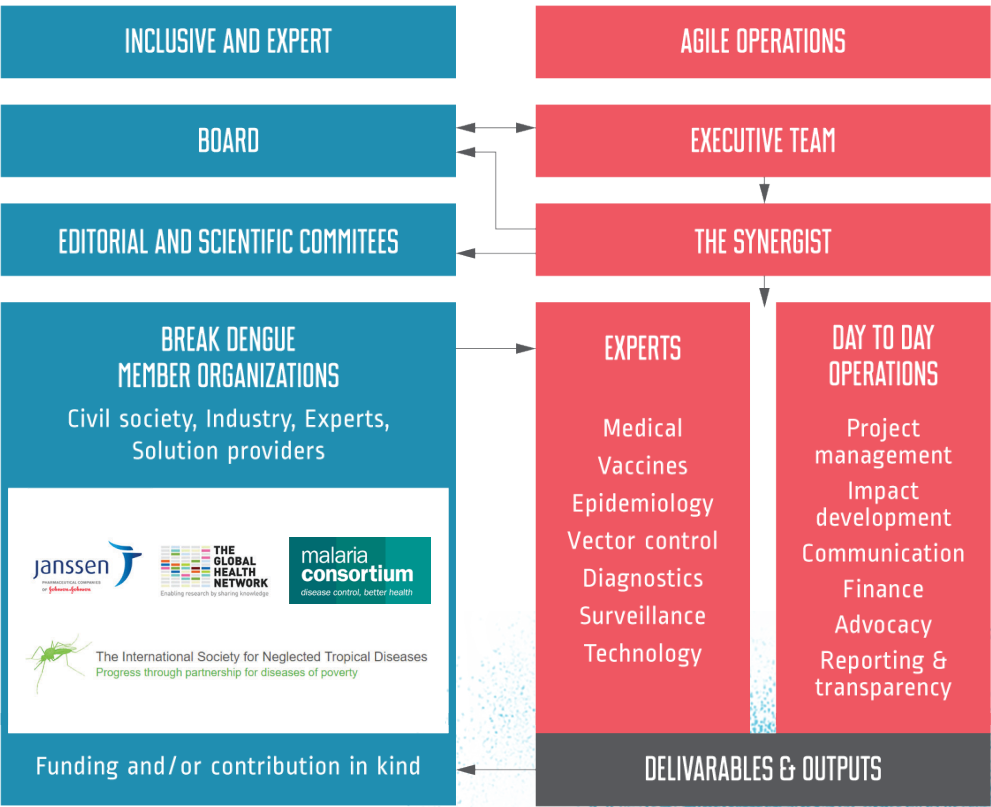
INCLUSIVE AND EXPERT

AGILE OPERATIONS

BOARD

EXECUTIVE TEAM

EDITORIAL AND SCIENTIFIC COMMITEES

THE SYNERGIST

BREAK DENGUE MEMBER ORGANIZATIONS

Civil society, Industry, Experts, Solution providers

janssen PHARMACEUTICAL COMPANIES OF Johnson&Johnson

THE GLOBAL HEALTH NETWORK
Enabling research by sharing knowledge

malaria consortium
disease control, better health

The International Society for Neglected Tropical Diseases
Progress through partnership for diseases of poverty

EXPERTS

Medical
Vaccines
Epidemiology
Vector control
Diagnostics
Surveillance
Technology

DAY TO DAY OPERATIONS

Project management
Impact development
Communication
Finance
Advocacy
Reporting & transparency

Funding and/or contribution in kind

DELIVARABLES & OUTPUTS